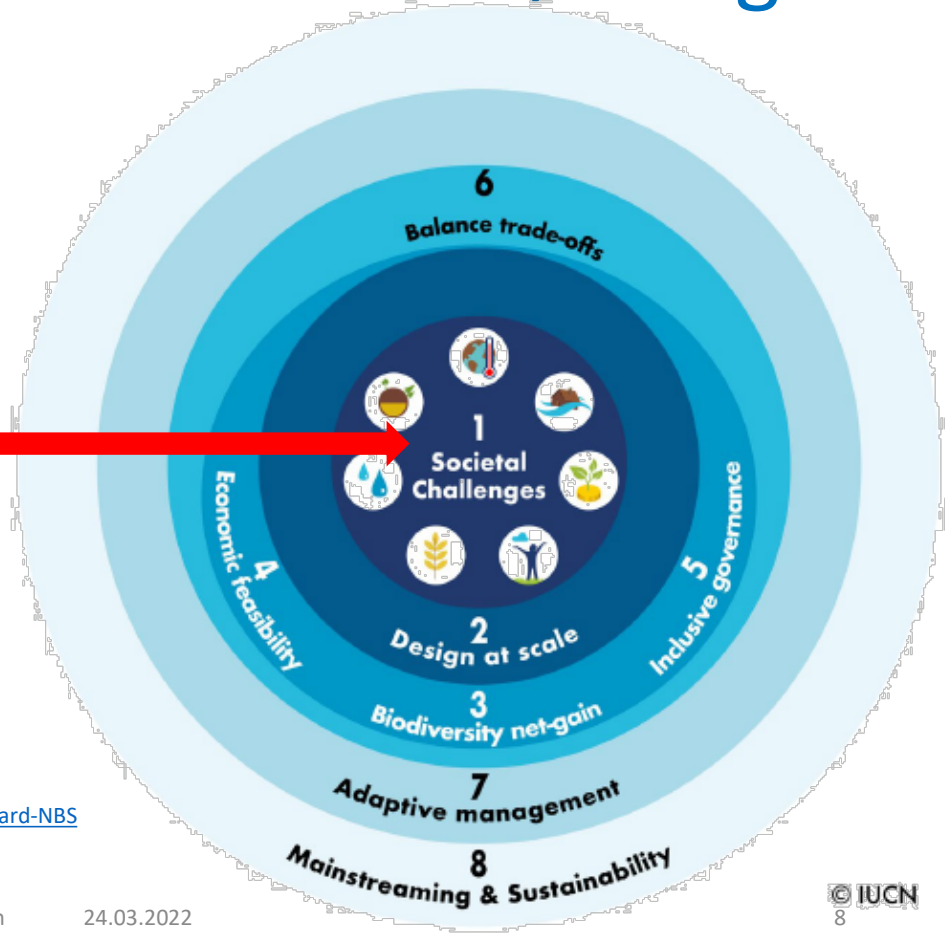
6
Balance trade-offs

1
Societal
Challenges

4
Economic feasibility

5
Inclusive governance

2
Design at scale

3
Biodiversity net-gain

7
Adaptive management

8
Mainstreaming & Sustainability

ard-NBS

© IUCN

n 24.03.2022 8